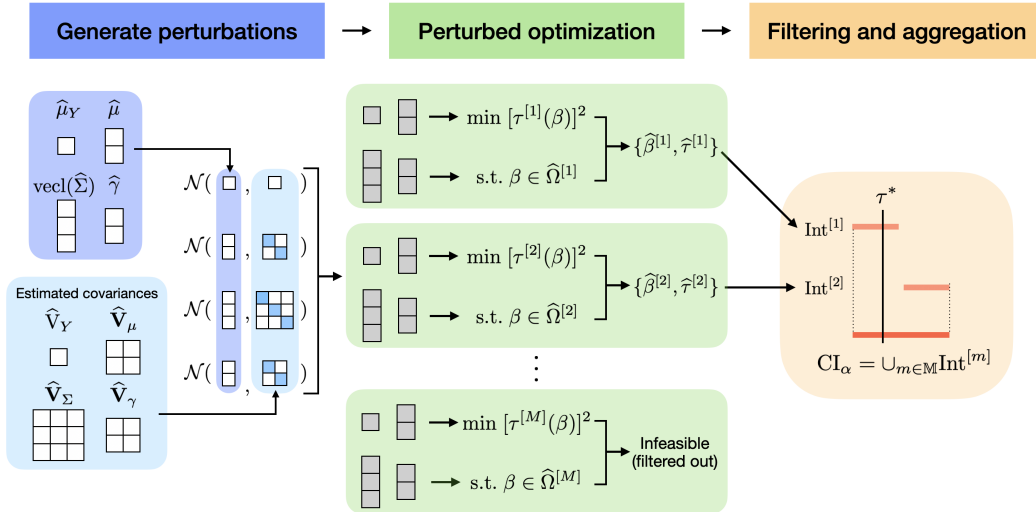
Generate perturbations → Perturbed optimization → Filtering and aggregation

$\widehat{\mu}_Y$ $\widehat{\mu}$

$\text{vecl}(\widehat{\Sigma})$ $\widehat{\gamma}$

Estimated covariances

$\widehat{\mathbf{V}}_Y$ $\widehat{\mathbf{V}}_\mu$

$\widehat{\mathbf{V}}_\Sigma$ $\widehat{\mathbf{V}}_\gamma$

$\mathcal{N}($ , $)$

$\mathcal{N}($ , $)$

$\mathcal{N}($ , $)$

$\mathcal{N}($ , $)$

$\min\ [\tau^{[1]}(\beta)]^2$

$\text{s.t. } \beta \in \widehat{\Omega}^{[1]}$

$\{\widehat{\beta}^{[1]}, \widehat{\tau}^{[1]}\}$

$\min\ [\tau^{[2]}(\beta)]^2$

$\text{s.t. } \beta \in \widehat{\Omega}^{[2]}$

$\{\widehat{\beta}^{[2]}, \widehat{\tau}^{[2]}\}$

$\vdots$

$\min\ [\tau^{[M]}(\beta)]^2$

$\text{s.t. } \beta \in \widehat{\Omega}^{[M]}$

Infeasible (filtered out)

$\tau^*$

$\text{Int}^{[1]}$

$\text{Int}^{[2]}$

$\text{CI}_\alpha = \cup_{m \in \mathbb{M}} \text{Int}^{[m]}$